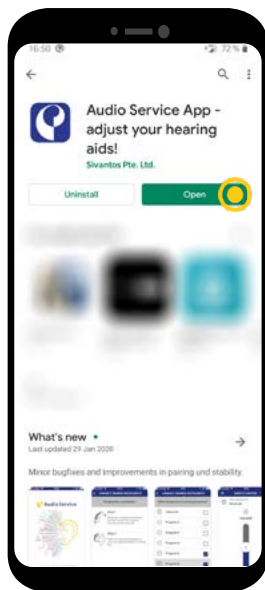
16:50

72 %

Audio Service App - adjust your hearing aids!

Sivantos Pte. Ltd.

Uninstall

Open

What's new •

Last updated 29 Jan 2020

Minor bugfixes and improvements in pairing und stability.

Audio Service